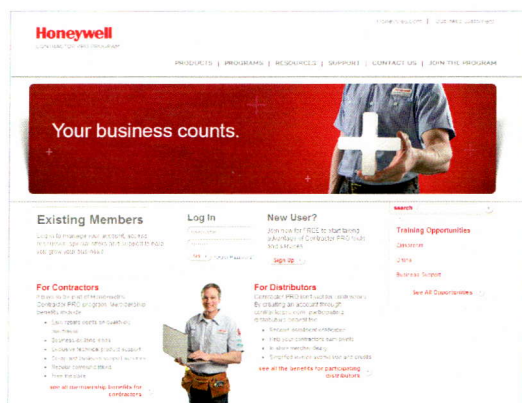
Honeywell

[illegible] | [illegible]

PRODUCTS | PROGRAMS | RESOURCES | SUPPORT | CONTACT US | JOIN THE PROGRAM

Your business counts.

Existing Members

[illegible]

Log In

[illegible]

New User?

Join now for FREE to start taking advantage of Contractor PRO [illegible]

Sign Up

search

Training Opportunities

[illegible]

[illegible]

Business Summit

See All Opportunities

For Contractors

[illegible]

see all the rewarding benefits for contractors

For Distributors

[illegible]

see all the benefits for participating distributors